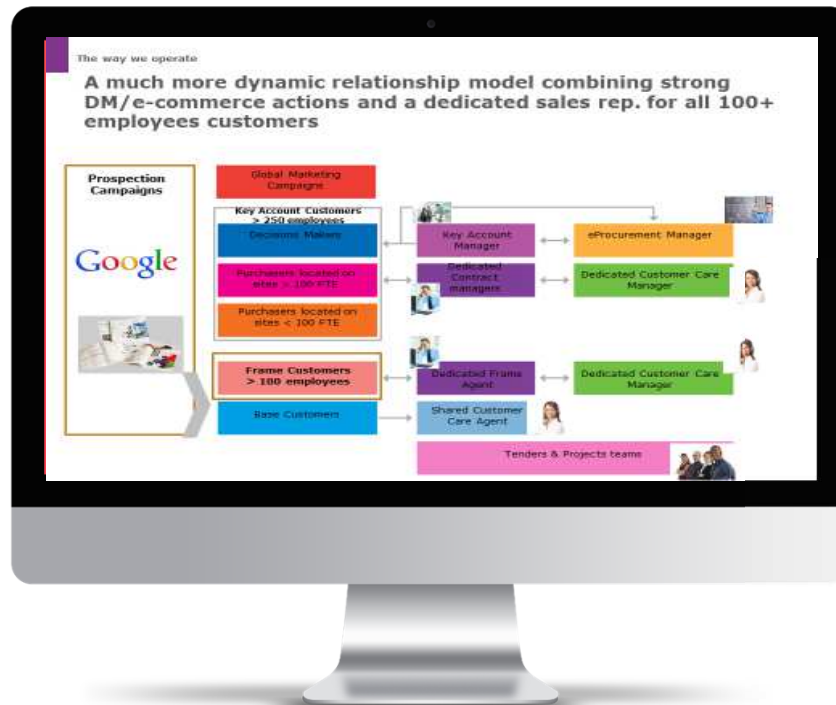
The way we operate

A much more dynamic relationship model combining strong DM/e-commerce actions and a dedicated sales rep. for all 100+ employees customers

Prospection Campaigns

Google

Global Marketing Campaign

Key Account Customers > 250 employees

Decisions Makers

Purchasers located on sites > 100 FTE

Purchasers located on sites < 100 FTE

Key Account Manager

eProcurement Manager

Dedicated Contract managers

Dedicated Customer Care Manager

Frame Customers > 100 employees

Dedicated Frame Agent

Dedicated Customer Care Manager

Base Customers

Shared Customer Care Agent

Tenders & Projects teams